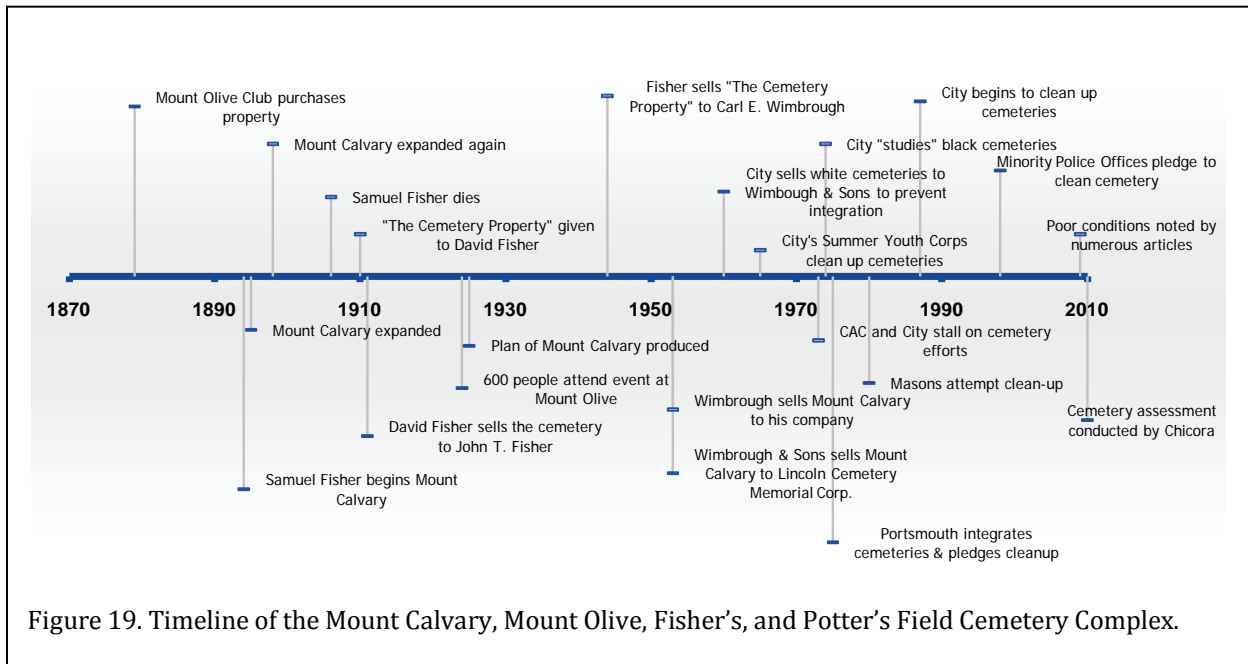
Mount Olive Club purchases property

Mount Calvary expanded again

Samuel Fisher dies

"The Cemetery Property" given to David Fisher

Fisher sells "The Cemetery Property" to Carl E. Wimbrough

City sells white cemeteries to Wimbough & Sons to prevent integration

City's Summer Youth Corps clean up cemeteries

City "studies" black cemeteries

City begins to clean up cemeteries

Minority Police Offices pledge to clean cemetery

Poor conditions noted by numerous articles

1870 1890 1910 1930 1950 1970 1990 2010

Mount Calvary expanded

Plan of Mount Calvary produced

600 people attend event at Mount Olive

David Fisher sells the cemetery to John T. Fisher

Samuel Fisher begins Mount Calvary

Wimbrough sells Mount Calvary to his company

Wimbrough & Sons sells Mount Calvary to Lincoln Cemetery Memorial Corp.

CAC and City stall on cemetery efforts

Masons attempt clean-up

Portsmouth integrates cemeteries & pledges cleanup

Cemetery assessment conducted by Chicora

Figure 19. Timeline of the Mount Calvary, Mount Olive, Fisher's, and Potter's Field Cemetery Complex.